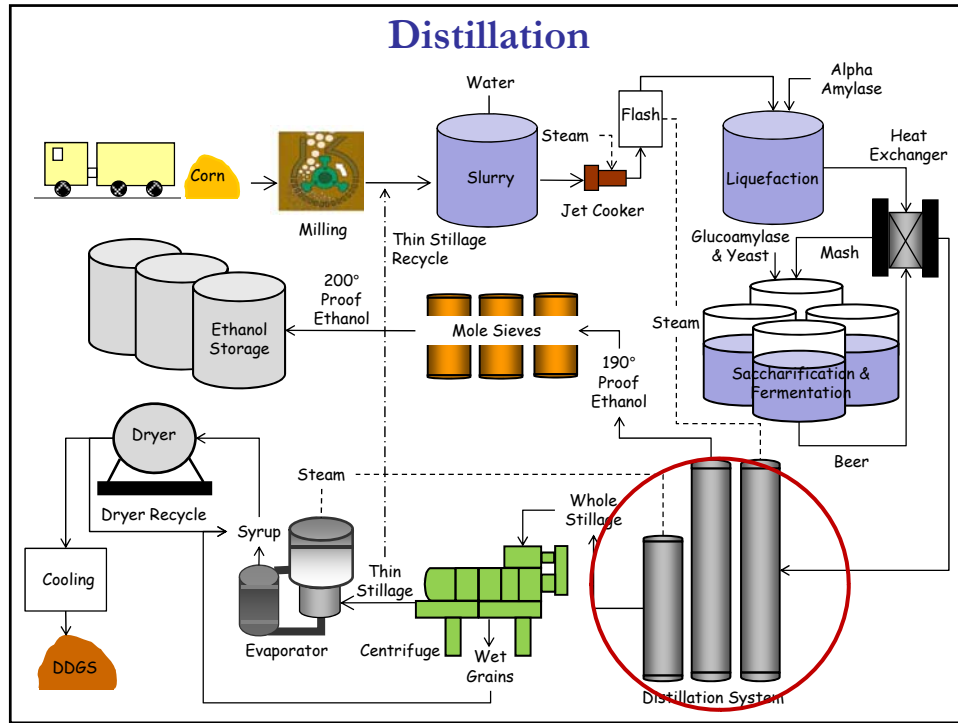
Distillation

Corn

Milling

Water

Slurry

Steam

Jet Cooker

Flash

Alpha Amylase

Liquefaction

Heat Exchanger

Thin Stillage Recycle

Glucoamylase & Yeast

Mash

200° Proof Ethanol

Ethanol Storage

Mole Sieves

Steam

190° Proof Ethanol

Saccharification & Fermentation

Beer

Dryer

Dryer Recycle

Steam

Syrup

Whole Stillage

Thin Stillage

Cooling

DDGS

Evaporator

Centrifuge

Wet Grains

Distillation System